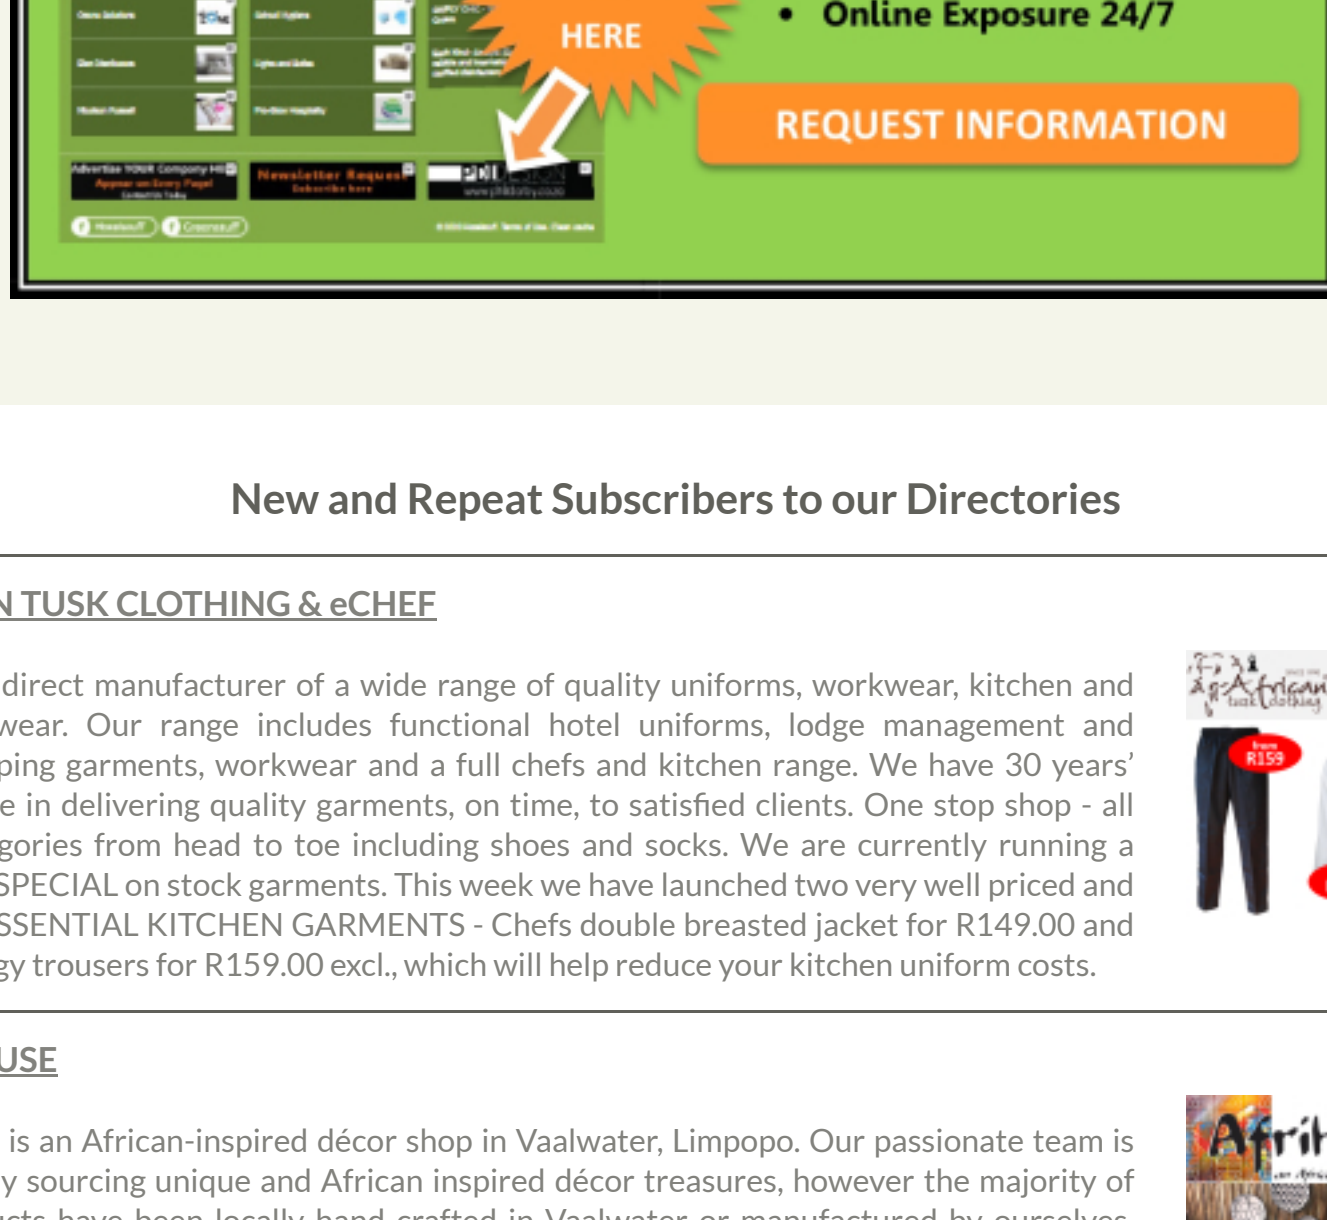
HERE

• Online Exposure 24/7

REQUEST INFORMATION

Advertise YOUR Company HERE
Appear on Every Page!

Newsletter Request
Subscribe here

New and Repeat Subscribers to our Directories

N TUSK CLOTHING & eCHEF

direct manufacturer of a wide range of quality uniforms, workwear, kitchen and wear. Our range includes functional hotel uniforms, lodge management and ping garments, workwear and a full chefs and kitchen range. We have 30 years' e in delivering quality garments, on time, to satisfied clients. One stop shop - all gories from head to toe including shoes and socks. We are currently running a SPECIAL on stock garments. This week we have launched two very well priced and SSENTIAL KITCHEN GARMENTS - Chefs double breasted jacket for R149.00 and gy trousers for R159.00 excl., which will help reduce your kitchen uniform costs.

African tusk clothing

from R159

USE

is an African-inspired décor shop in Vaalwater, Limpopo. Our passionate team is y sourcing unique and African inspired décor treasures, however the majority of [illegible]

Afri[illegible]